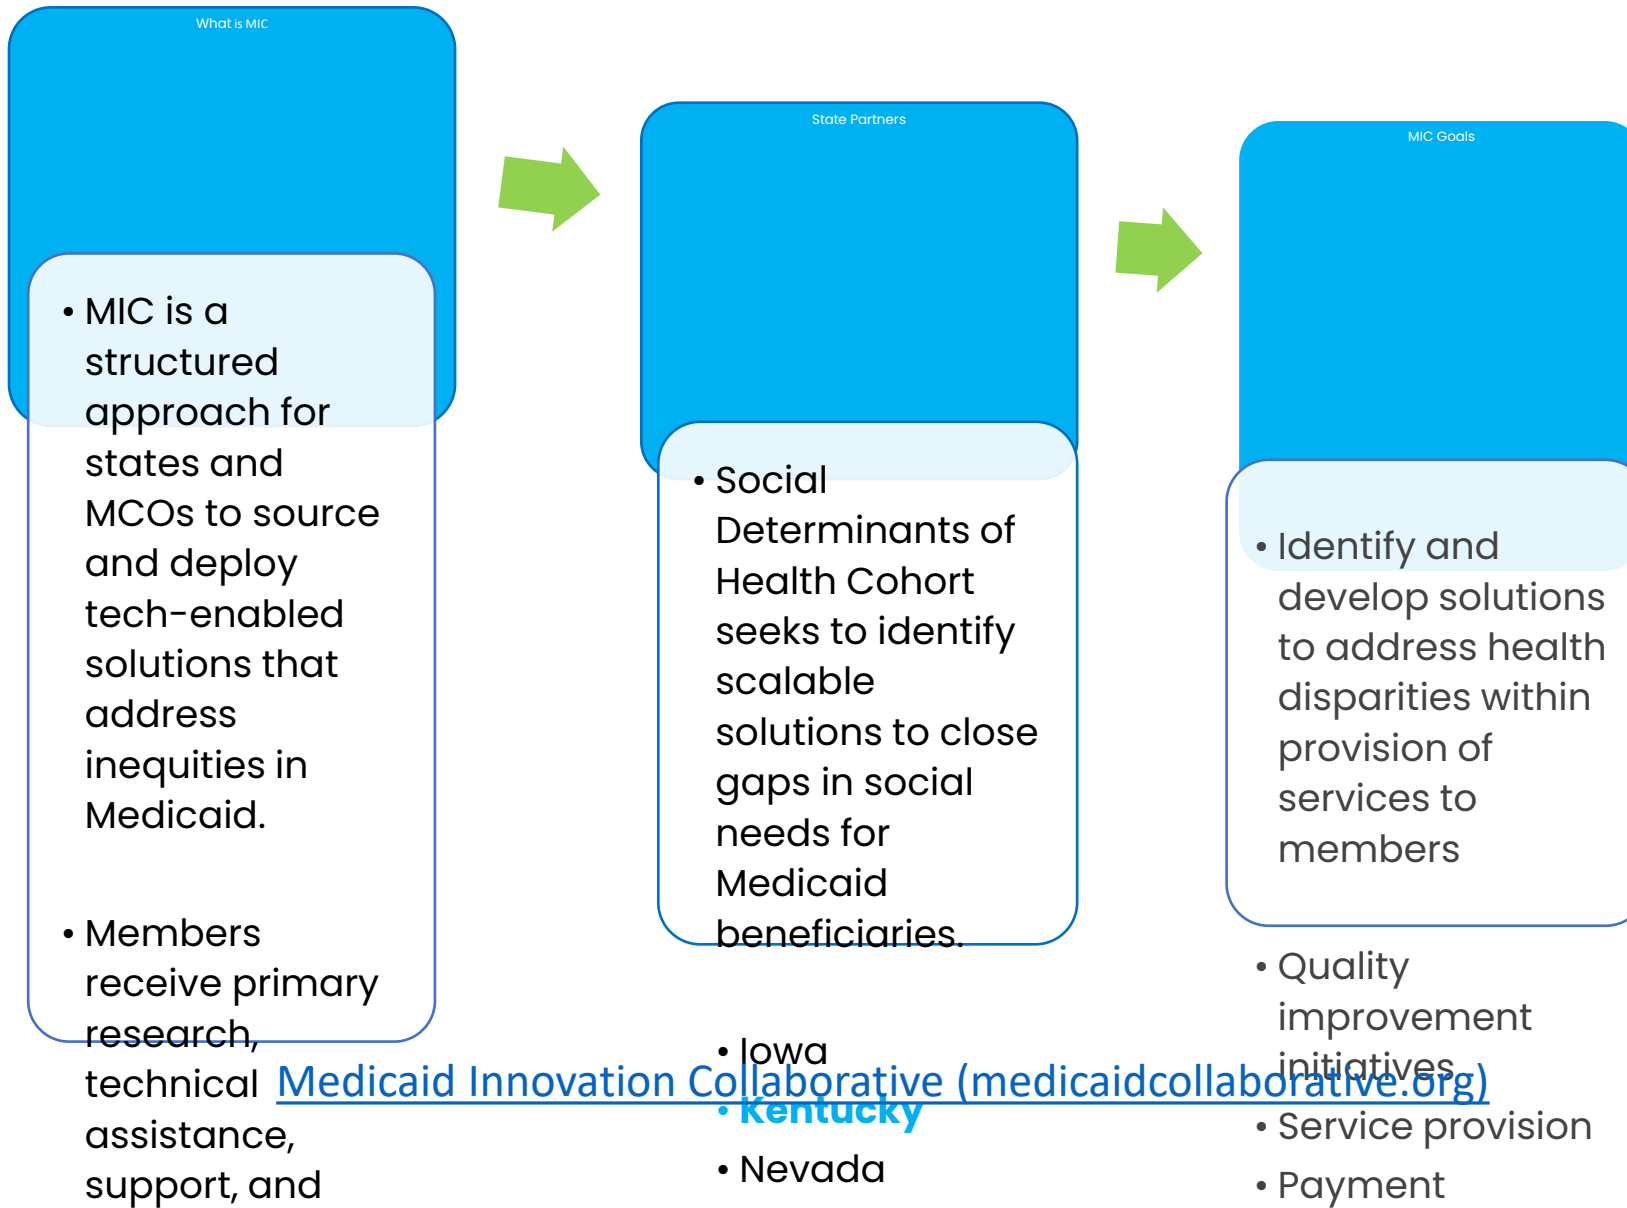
What is MIC

• MIC is a structured approach for states and MCOs to source and deploy tech-enabled solutions that address inequities in Medicaid.

• Members receive primary research, technical assistance, support, and

State Partners

• Social Determinants of Health Cohort seeks to identify scalable solutions to close gaps in social needs for Medicaid beneficiaries.

• Iowa
• Kentucky
• Nevada

MIC Goals

• Identify and develop solutions to address health disparities within provision of services to members

• Quality improvement initiatives
• Service provision
• Payment

Medicaid Innovation Collaborative (medicaidcollaborative.org)